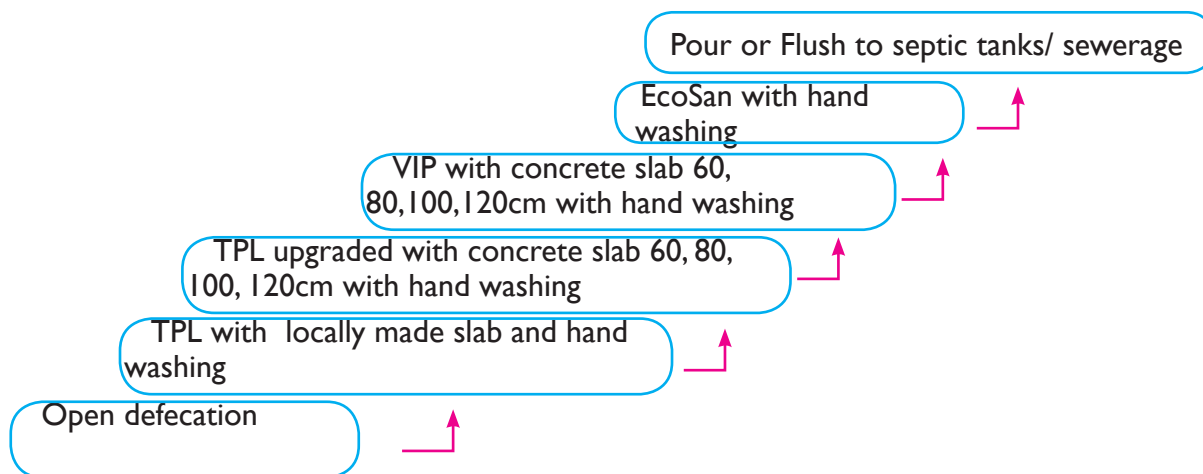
Pour or Flush to septic tanks/ sewerage

EcoSan with hand washing

VIP with concrete slab 60, 80,100,120cm with hand washing

TPL upgraded with concrete slab 60, 80, 100, 120cm with hand washing

TPL with locally made slab and hand washing

Open defecation